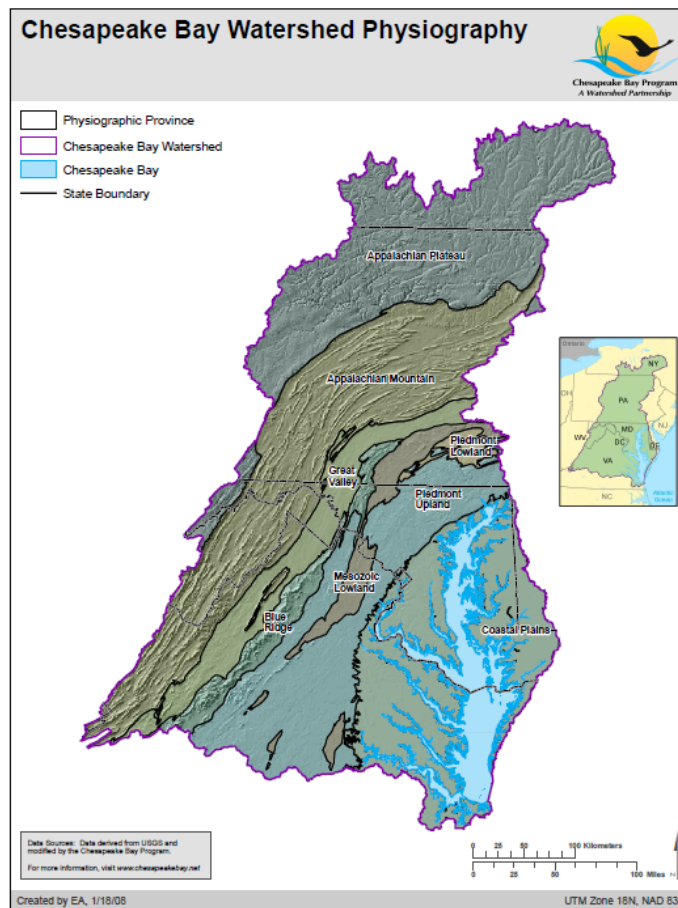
Chesapeake Bay Watershed Physiography

Chesapeake Bay Program
A Watershed Partnership

Physiographic Province
Chesapeake Bay Watershed
Chesapeake Bay
State Boundary

Appalachian Plateau
Appalachian Mountain
Piedmont Lowland
Great Valley
Piedmont Upland
Mesozoic Lowland
Blue Ridge
Coastal Plains

Ontario
NY
PA
OH
NJ
MD
WV
DC
DE
VA
NC
Atlantic Ocean

Data Sources: Data derived from USGS and modified by the Chesapeake Bay Program.
For more information, visit www.chesapeakebay.net

0 25 50 100 Kilometers
0 25 50 100 Miles
N

Created by EA, 1/18/08
UTM Zone 18N, NAD 83